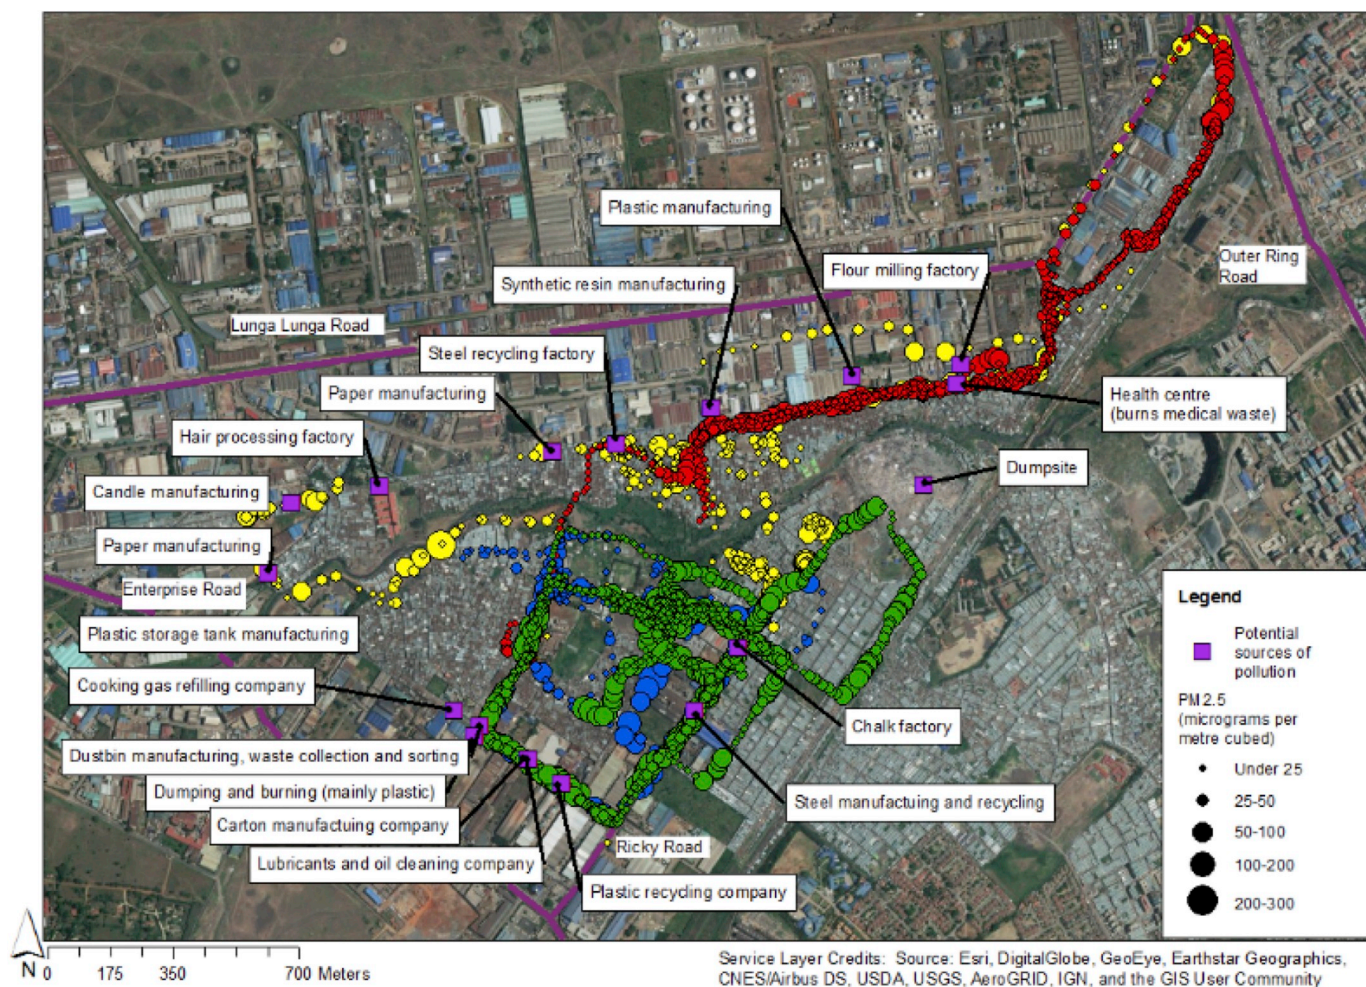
Plastic manufacturing

Flour milling factory

Synthetic resin manufacturing

Outer Ring Road

Lunga Lunga Road

Steel recycling factory

Paper manufacturing

Health centre (burns medical waste)

Hair processing factory

Dumpsite

Candle manufacturing

Paper manufacturing

Enterprise Road

Plastic storage tank manufacturing

Cooking gas refilling company

Chalk factory

Dustbin manufacturing, waste collection and sorting

Dumping and burning (mainly plastic)

Steel manufactuing and recycling

Carton manufactuing company

Ricky Road

Lubricants and oil cleaning company

Plastic recycling company

Legend

Potential sources of pollution

PM 2.5 (micrograms per metre cubed)

Under 25

25-50

50-100

100-200

200-300

N

0 175 350 700 Meters

Service Layer Credits: Source: Esri, DigitalGlobe, GeoEye, Earthstar Geographics, CNES/Airbus DS, USDA, USGS, AeroGRID, IGN, and the GIS User Community